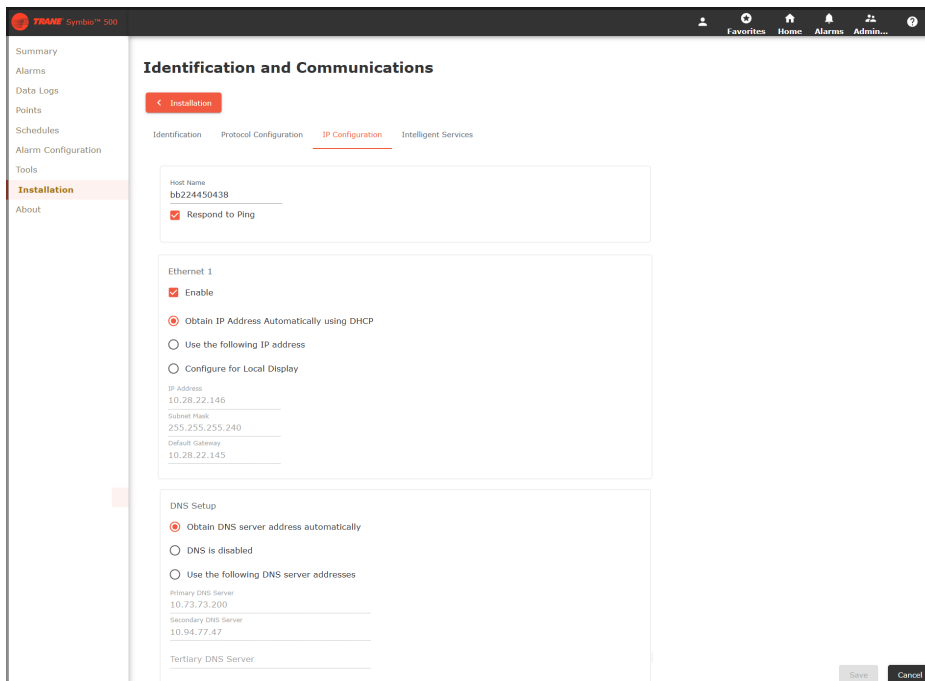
TRANE Symbio™ 500

Favorites Home Alarms Admin...

Summary
Alarms
Data Logs
Points
Schedules
Alarm Configuration
Tools
Installation
About

Identification and Communications

Installation

Identification Protocol Configuration IP Configuration Intelligent Services

Host Name
bb224450438
Respond to Ping

Ethernet 1
Enable
Obtain IP Address Automatically using DHCP
Use the following IP address
Configure for Local Display
IP Address
10.28.22.146
Subnet Mask
255.255.255.240
Default Gateway
10.28.22.145

DNS Setup
Obtain DNS server address automatically
DNS is disabled
Use the following DNS server addresses
Primary DNS Server
10.73.73.200
Secondary DNS Server
10.94.77.47
Tertiary DNS Server

Save Cancel